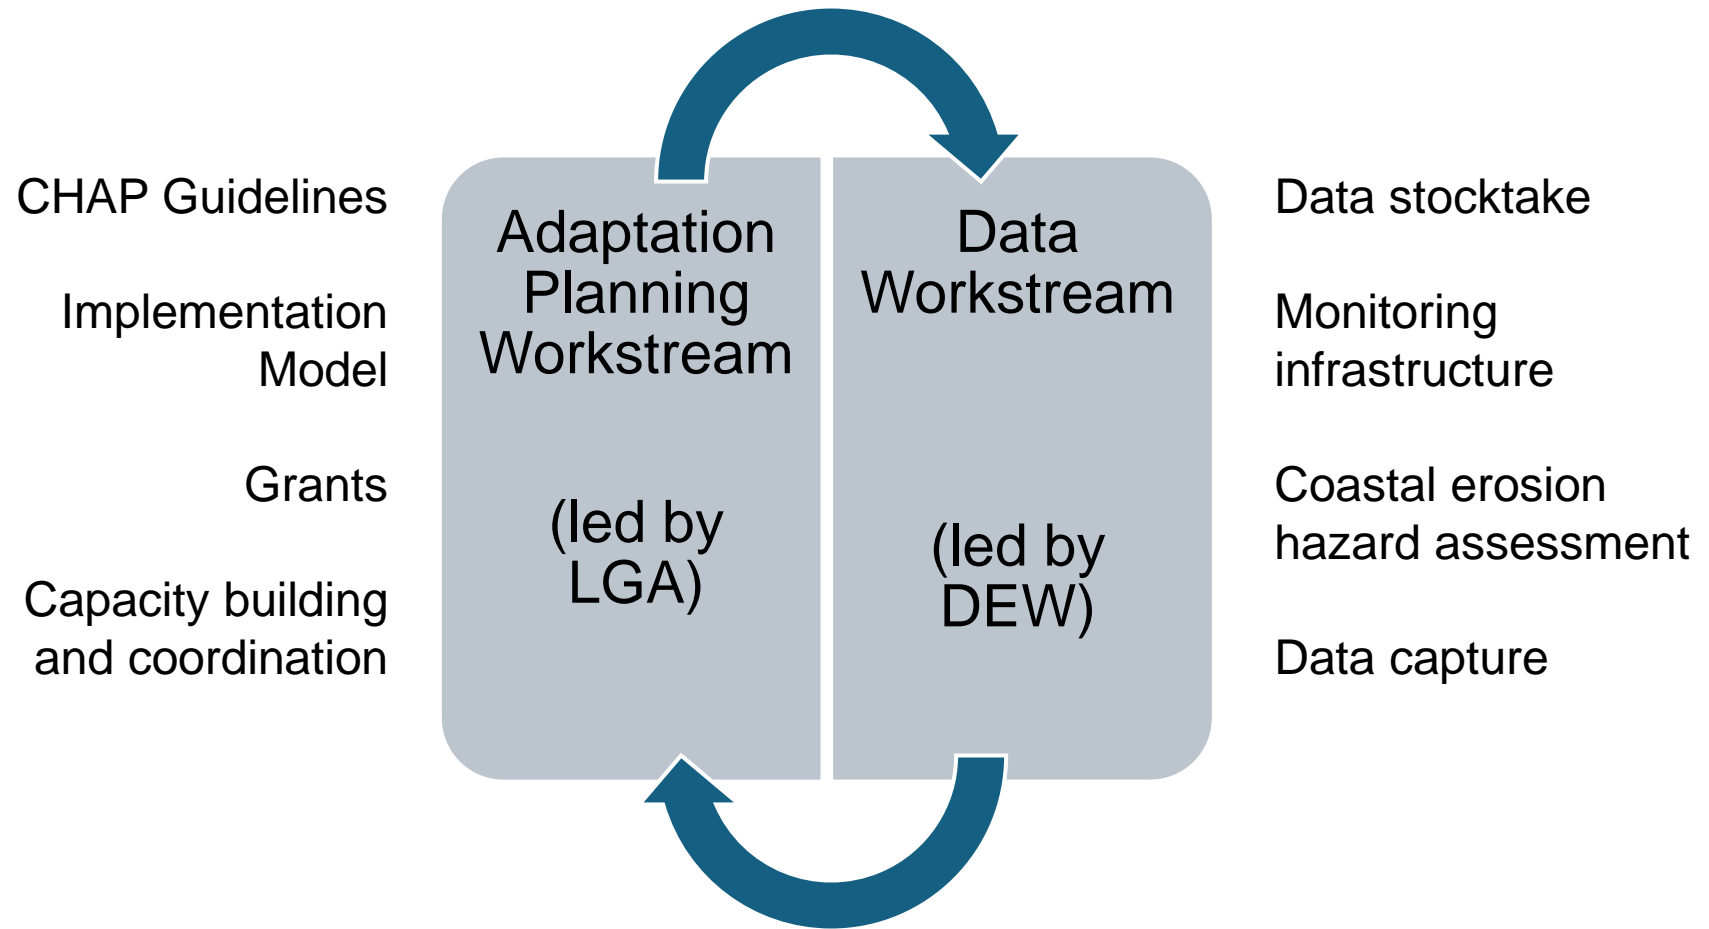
CHAP Guidelines

Implementation Model

Grants

Capacity building and coordination

Adaptation Planning Workstream

(led by LGA)

Data Workstream

(led by DEW)

Data stocktake

Monitoring infrastructure

Coastal erosion hazard assessment

Data capture